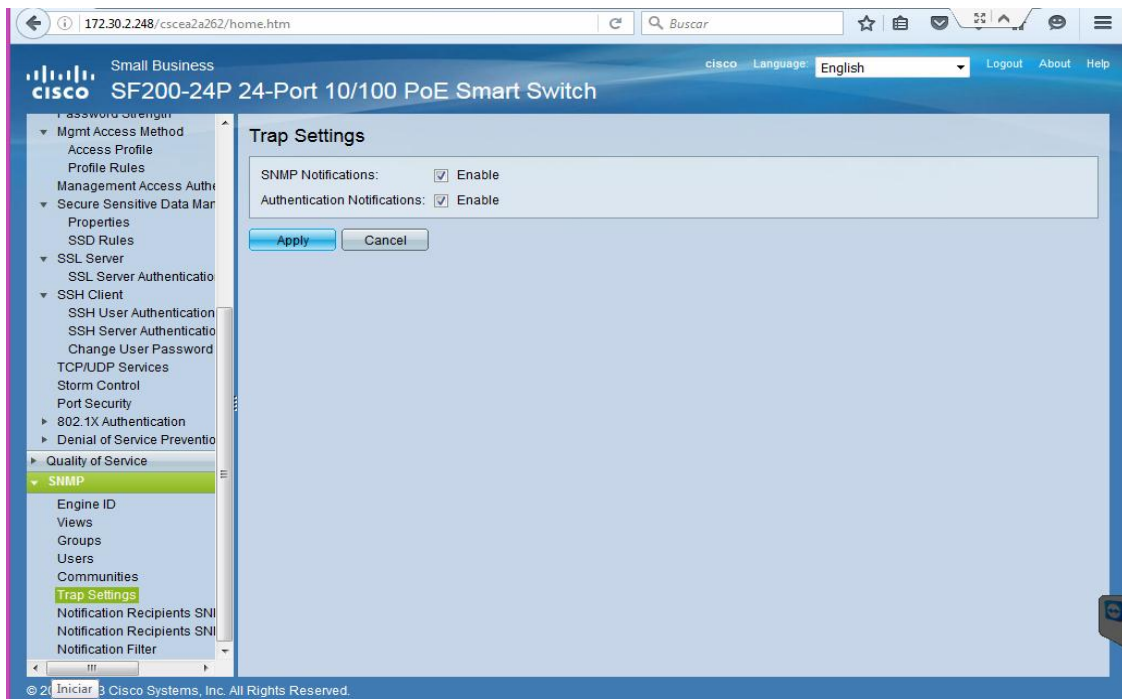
172.30.2.248/cscea2a262/home.htm

Buscar

Small Business
cisco SF200-24P 24-Port 10/100 PoE Smart Switch

cisco Language: English Logout About Help

Password Strength
Mgmt Access Method
Access Profile
Profile Rules
Management Access Authe
Secure Sensitive Data Man
Properties
SSD Rules
SSL Server
SSL Server Authenticatio
SSH Client
SSH User Authentication
SSH Server Authenticatio
Change User Password
TCP/UDP Services
Storm Control
Port Security
802.1X Authentication
Denial of Service Preventio
Quality of Service
SNMP
Engine ID
Views
Groups
Users
Communities
Trap Settings
Notification Recipients SNI
Notification Recipients SNI
Notification Filter

Trap Settings

SNMP Notifications: Enable
Authentication Notifications: Enable

Apply Cancel

© 2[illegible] Iniciar 3 Cisco Systems, Inc. All Rights Reserved.